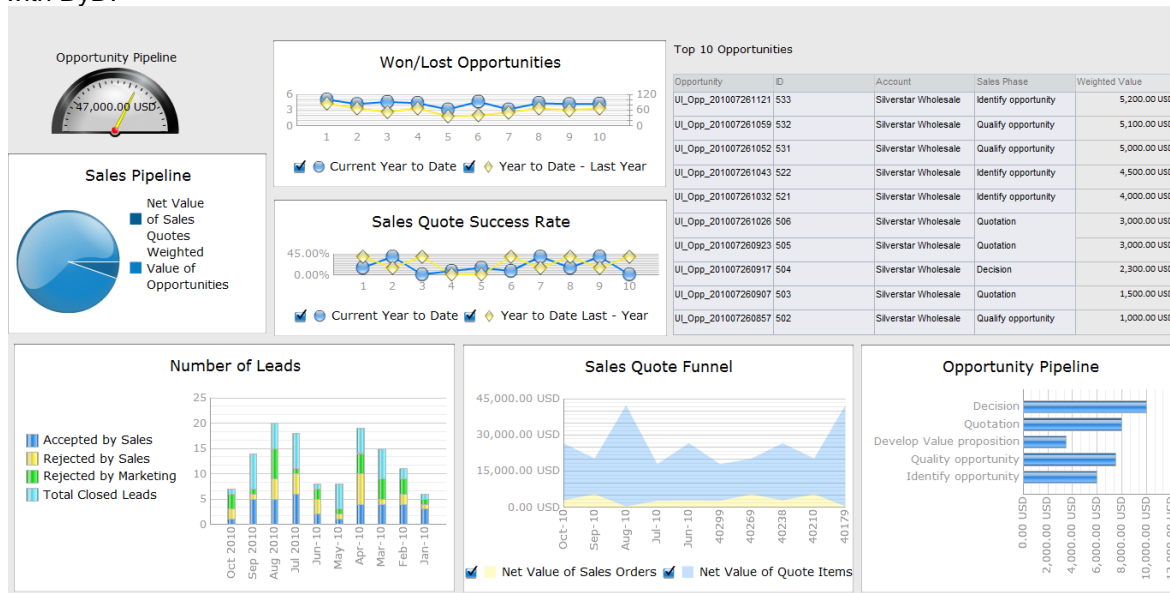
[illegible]

Opportunity Pipeline

47,000.00 USD

Won/Lost Opportunities

6
3
0

120
60
0

1 2 3 4 5 6 7 8 9 10

Current Year to Date Year to Date - Last Year

Top 10 Opportunities

| Opportunity | ID | Account | Sales Phase | Weighted Value |
|---|---|---|---|---|
| UI_Opp_201007261121 | 533 | Silverstar Wholesale | Identify opportunity | 5,200.00 USD |
| UI_Opp_201007261059 | 532 | Silverstar Wholesale | Qualify opportunity | 5,100.00 USD |
| UI_Opp_201007261052 | 531 | Silverstar Wholesale | Qualify opportunity | 5,000.00 USD |
| UI_Opp_201007261043 | 522 | Silverstar Wholesale | Identify opportunity | 4,500.00 USD |
| UI_Opp_201007261032 | 521 | Silverstar Wholesale | Identify opportunity | 4,000.00 USD |
| UI_Opp_201007261026 | 506 | Silverstar Wholesale | Quotation | 3,000.00 USD |
| UI_Opp_201007260923 | 505 | Silverstar Wholesale | Quotation | 3,000.00 USD |
| UI_Opp_201007260917 | 504 | Silverstar Wholesale | Decision | 2,300.00 USD |
| UI_Opp_201007260907 | 503 | Silverstar Wholesale | Quotation | 1,500.00 USD |
| UI_Opp_201007260857 | 502 | Silverstar Wholesale | Qualify opportunity | 1,000.00 USD |

Sales Pipeline

Net Value of Sales Quotes
Weighted Value of Opportunities

Sales Quote Success Rate

45.00%
0.00%

1 2 3 4 5 6 7 8 9 10

Current Year to Date Year to Date Last - Year

Number of Leads

Accepted by Sales
Rejected by Sales
Rejected by Marketing
Total Closed Leads

25
20
15
10
5
0

Oct 2010 Sep 2010 Aug 2010 Jul 2010 Jun-10 May-10 Apr-10 Mar-10 Feb-10 Jan-10

Sales Quote Funnel

45,000.00 USD
30,000.00 USD
15,000.00 USD
0.00 USD

Oct-10 Sep-10 Aug-10 Jul-10 Jun-10 40299 40269 40238 40210 40179

Net Value of Sales Orders Net Value of Quote Items

Opportunity Pipeline

Decision
Quotation
Develop Value proposition
Quality opportunity
Identify opportunity

0.00 USD 2,000.00 USD 4,000.00 USD 6,000.00 USD 8,000.00 USD 10,000.00 USD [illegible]